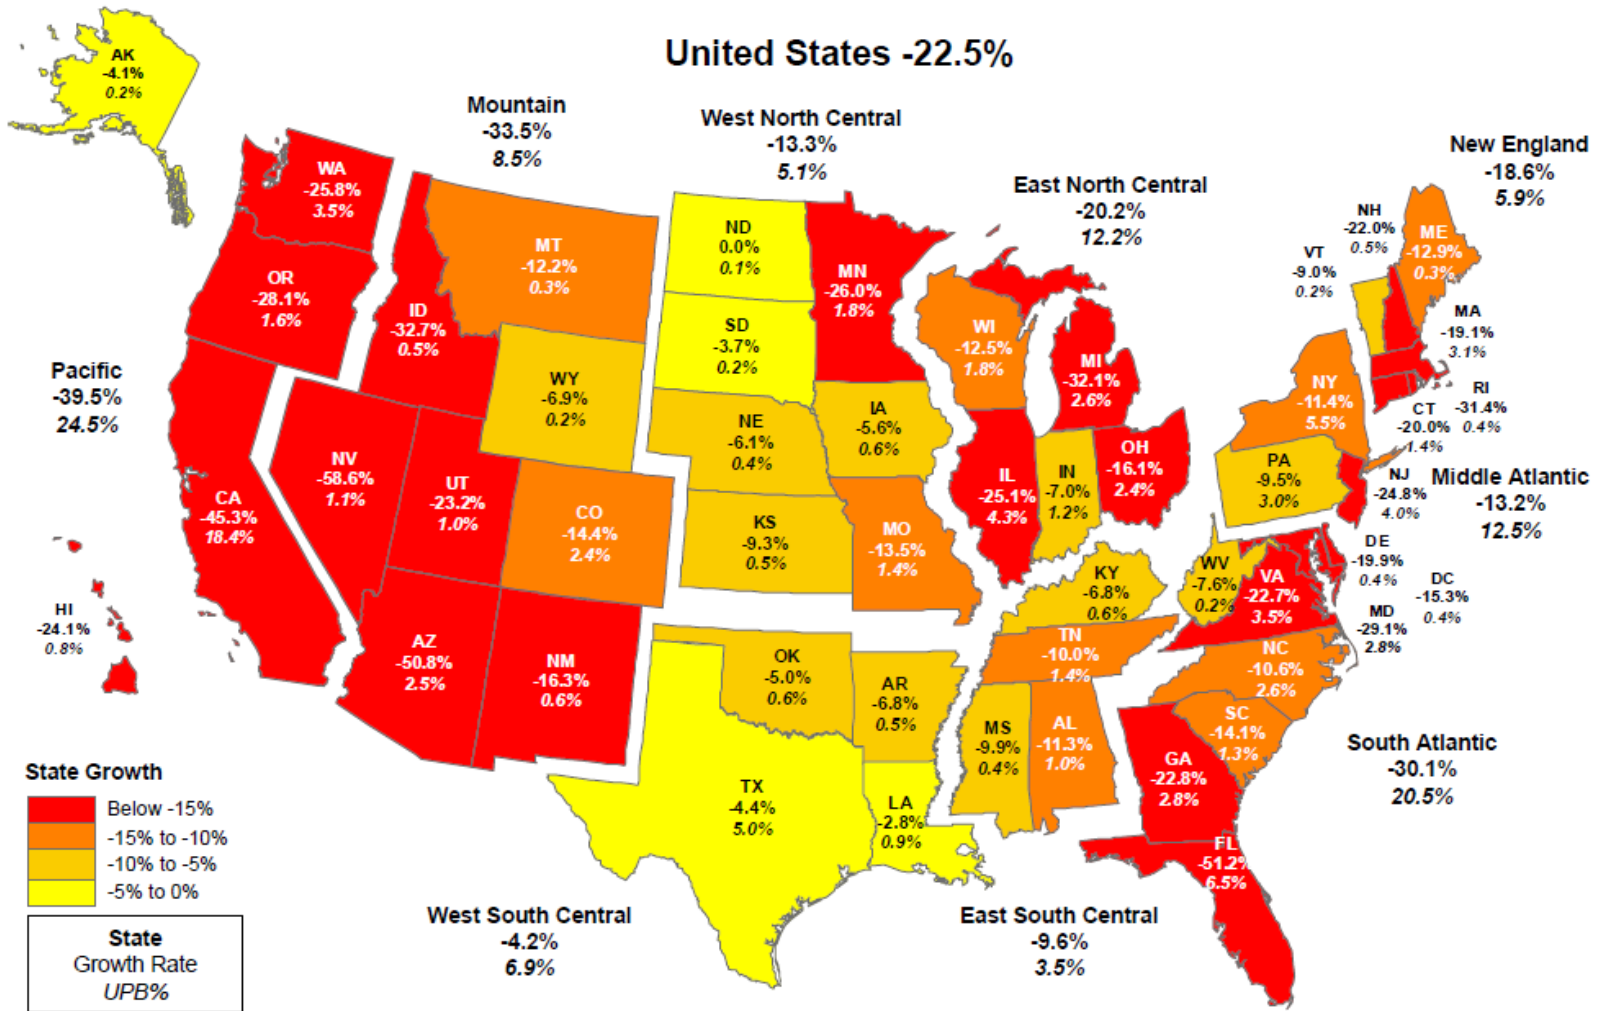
United States -22.5%

AK
-4.1%
0.2%

Mountain
-33.5%
8.5%

West North Central
-13.3%
5.1%

New England
-18.6%
5.9%

East North Central
-20.2%
12.2%

WA
-25.8%
3.5%

MT
-12.2%
0.3%

ND
0.0%
0.1%

MN
-26.0%
1.8%

NH
-22.0%
0.5%

ME
-12.9%
0.3%

VT
-9.0%
0.2%

OR
-28.1%
1.6%

ID
-32.7%
0.5%

SD
-3.7%
0.2%

WI
-12.5%
1.8%

MI
-32.1%
2.6%

MA
-19.1%
3.1%

Pacific
-39.5%
24.5%

WY
-6.9%
0.2%

IA
-5.6%
0.6%

NY
-11.4%
5.5%

RI
-31.4%
0.4%

CT
-20.0%
1.4%

NE
-6.1%
0.4%

NV
-58.6%
1.1%

UT
-23.2%
1.0%

IL
-25.1%
4.3%

IN
-7.0%
1.2%

OH
-16.1%
2.4%

PA
-9.5%
3.0%

NJ
-24.8%
4.0%

Middle Atlantic
-13.2%
12.5%

CA
-45.3%
18.4%

CO
-14.4%
2.4%

KS
-9.3%
0.5%

MO
-13.5%
1.4%

DE
-19.9%
0.4%

KY
-6.8%
0.6%

WV
-7.6%
0.2%

VA
-22.7%
3.5%

DC
-15.3%
0.4%

HI
-24.1%
0.8%

MD
-29.1%
2.8%

AZ
-50.8%
2.5%

NM
-16.3%
0.6%

OK
-5.0%
0.6%

TN
-10.0%
1.4%

NC
-10.6%
2.6%

AR
-6.8%
0.5%

MS
-9.9%
0.4%

AL
-11.3%
1.0%

SC
-14.1%
1.3%

South Atlantic
-30.1%
20.5%

State Growth
Below -15%
-15% to -10%
-10% to -5%
-5% to 0%

TX
-4.4%
5.0%

LA
-2.8%
0.9%

GA
-22.8%
2.8%

FL
-51.2%
6.5%

State
Growth Rate
UPB%

West South Central
-4.2%
6.9%

East South Central
-9.6%
3.5%